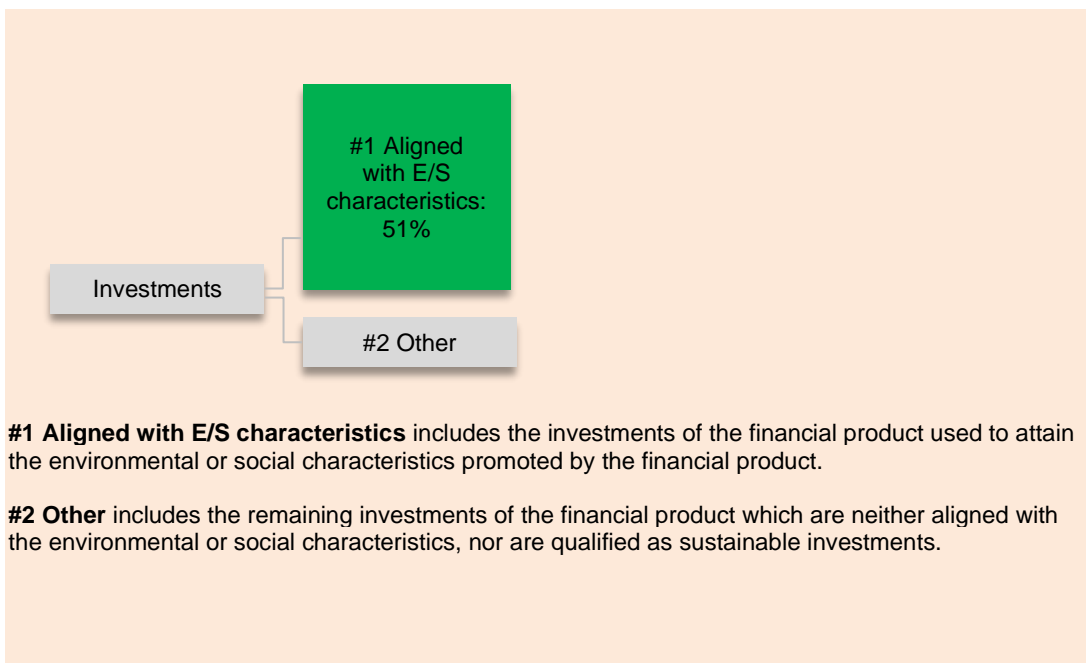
#1 Aligned with E/S characteristics: 51%

Investments

#2 Other

**#1 Aligned with E/S characteristics** includes the investments of the financial product used to attain the environmental or social characteristics promoted by the financial product.

**#2 Other** includes the remaining investments of the financial product which are neither aligned with the environmental or social characteristics, nor are qualified as sustainable investments.